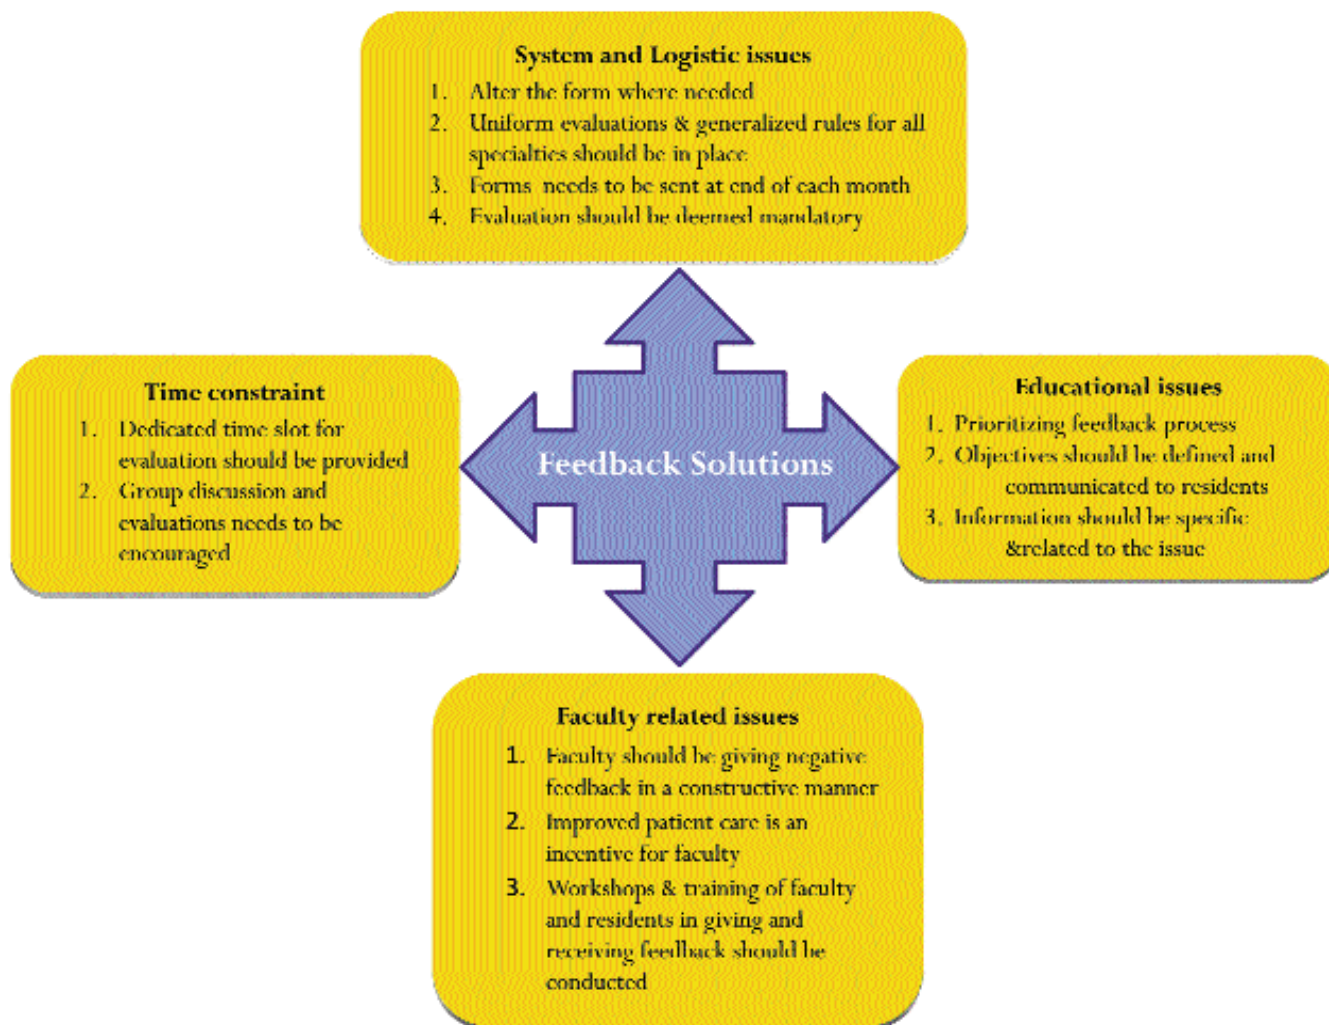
System and Logistic issues

1. Alter the form where needed
2. Uniform evaluations & generalized rules for all specialties should be in place
3. Forms needs to be sent at end of each month
4. Evaluation should be deemed mandatory

Time constraint

1. Dedicated time slot for evaluation should be provided
2. Group discussion and evaluations needs to be encouraged

Feedback Solutions

Educational issues

1. Prioritizing feedback process
2. Objectives should be defined and communicated to residents
3. Information should be specific &related to the issue

Faculty related issues

1. Faculty should be giving negative feedback in a constructive manner
2. Improved patient care is an incentive for faculty
3. Workshops & training of faculty and residents in giving and receiving feedback should be conducted